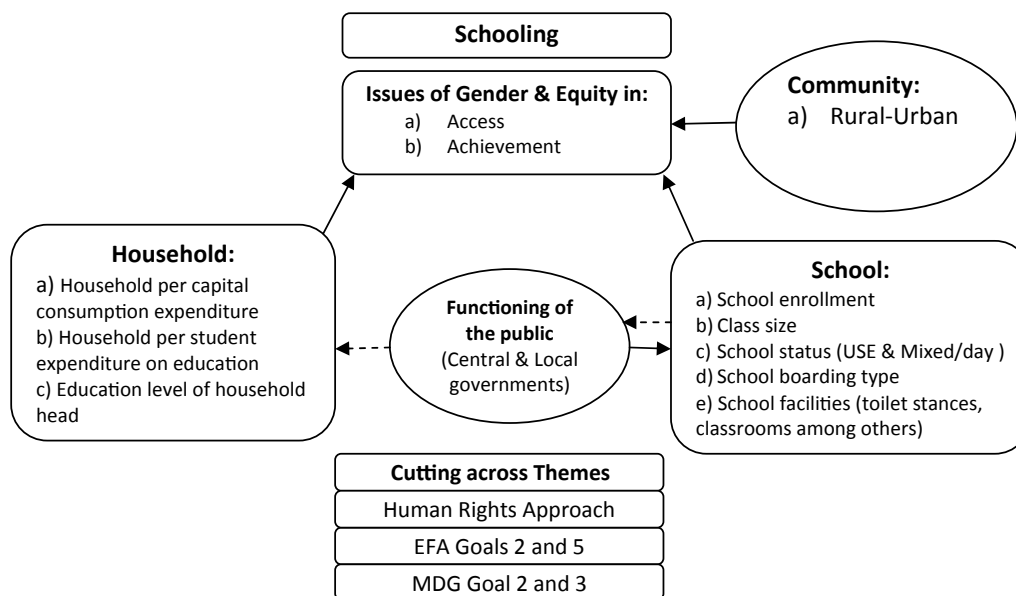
Schooling

Issues of Gender & Equity in:
a) Access
b) Achievement

Community:
a) Rural-Urban

Household:
a) Household per capital consumption expenditure
b) Household per student expenditure on education
c) Education level of household head

Functioning of the public
(Central & Local governments)

School:
a) School enrollment
b) Class size
c) School status (USE & Mixed/day )
d) School boarding type
e) School facilities (toilet stances, classrooms among others)

Cutting across Themes
Human Rights Approach
EFA Goals 2 and 5
MDG Goal 2 and 3